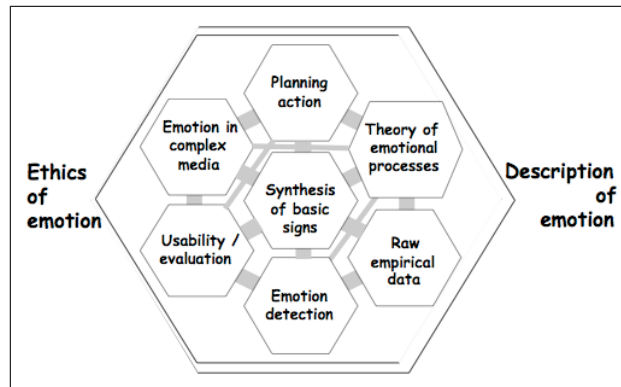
Ethics of emotion

Planning action

Emotion in complex media

Theory of emotional processes

Synthesis of basic signs

Usability / evaluation

Raw empirical data

Emotion detection

Description of emotion